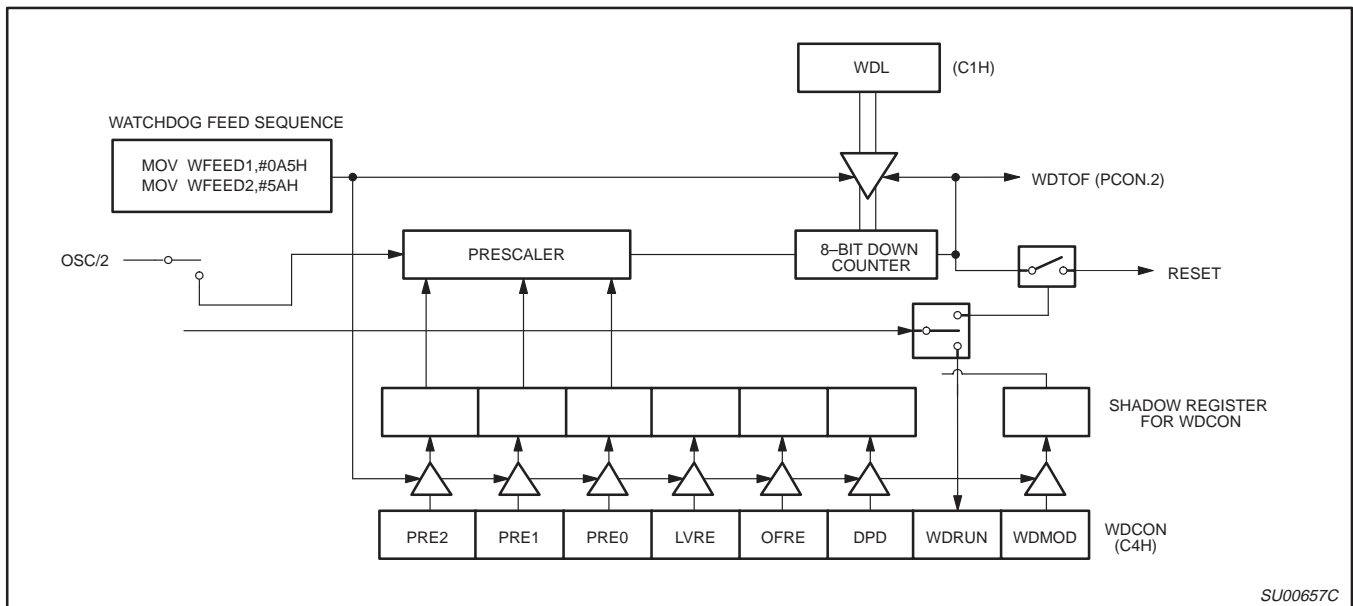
WDL (C1H)

WATCHDOG FEED SEQUENCE

MOV WFEED1,#0A5H
MOV WFEED2,#5AH

WDTOF (PCON.2)

OSC/2

PRESCALER

8–BIT DOWN COUNTER

RESET

SHADOW REGISTER FOR WDCON

| PRE2 | PRE1 | PRE0 | LVRE | OFRE | DPD | WDRUN | WDMOD |
|---|---|---|---|---|---|---|---|

WDCON (C4H)

SU00657C